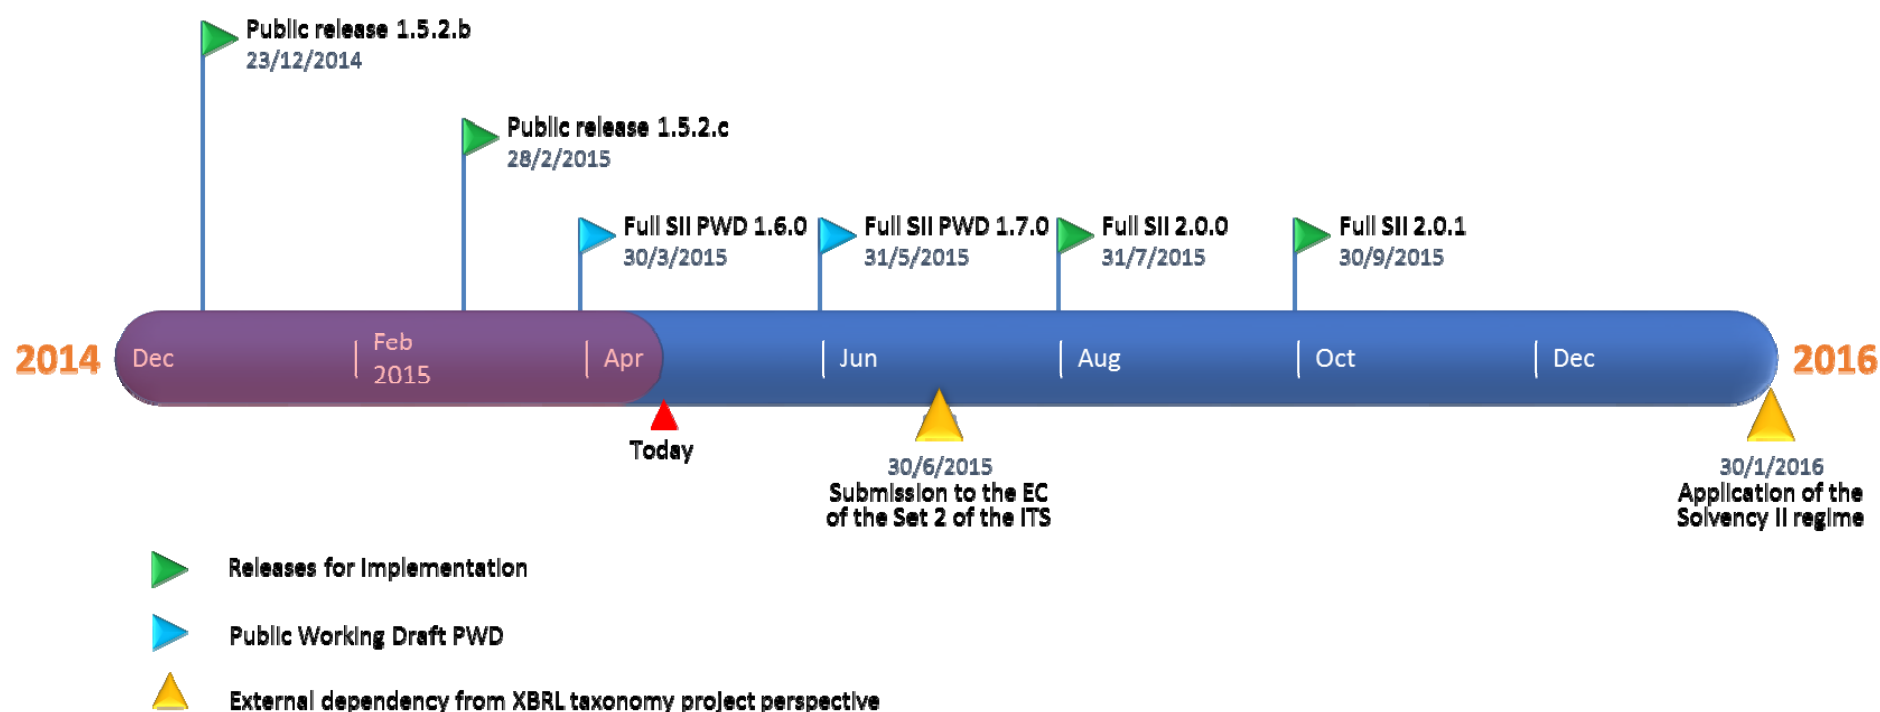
Public release 1.5.2.b
23/12/2014

Public release 1.5.2.c
28/2/2015

Full SII PWD 1.6.0
30/3/2015

Full SII PWD 1.7.0
31/5/2015

Full SII 2.0.0
31/7/2015

Full SII 2.0.1
30/9/2015

2014 Dec Feb 2015 Apr Jun Aug Oct Dec 2016

Today

30/6/2015
Submission to the EC of the Set 2 of the ITS

30/1/2016
Application of the Solvency II regime

Releases for implementation

Public Working Draft PWD

External dependency from XBRL taxonomy project perspective